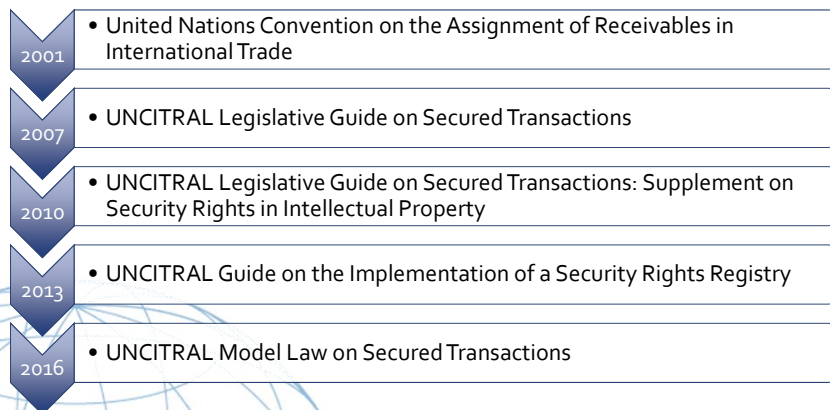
2001
• United Nations Convention on the Assignment of Receivables in International Trade

2007
• UNCITRAL Legislative Guide on Secured Transactions

2010
• UNCITRAL Legislative Guide on Secured Transactions: Supplement on Security Rights in Intellectual Property

2013
• UNCITRAL Guide on the Implementation of a Security Rights Registry

2016
• UNCITRAL Model Law on Secured Transactions